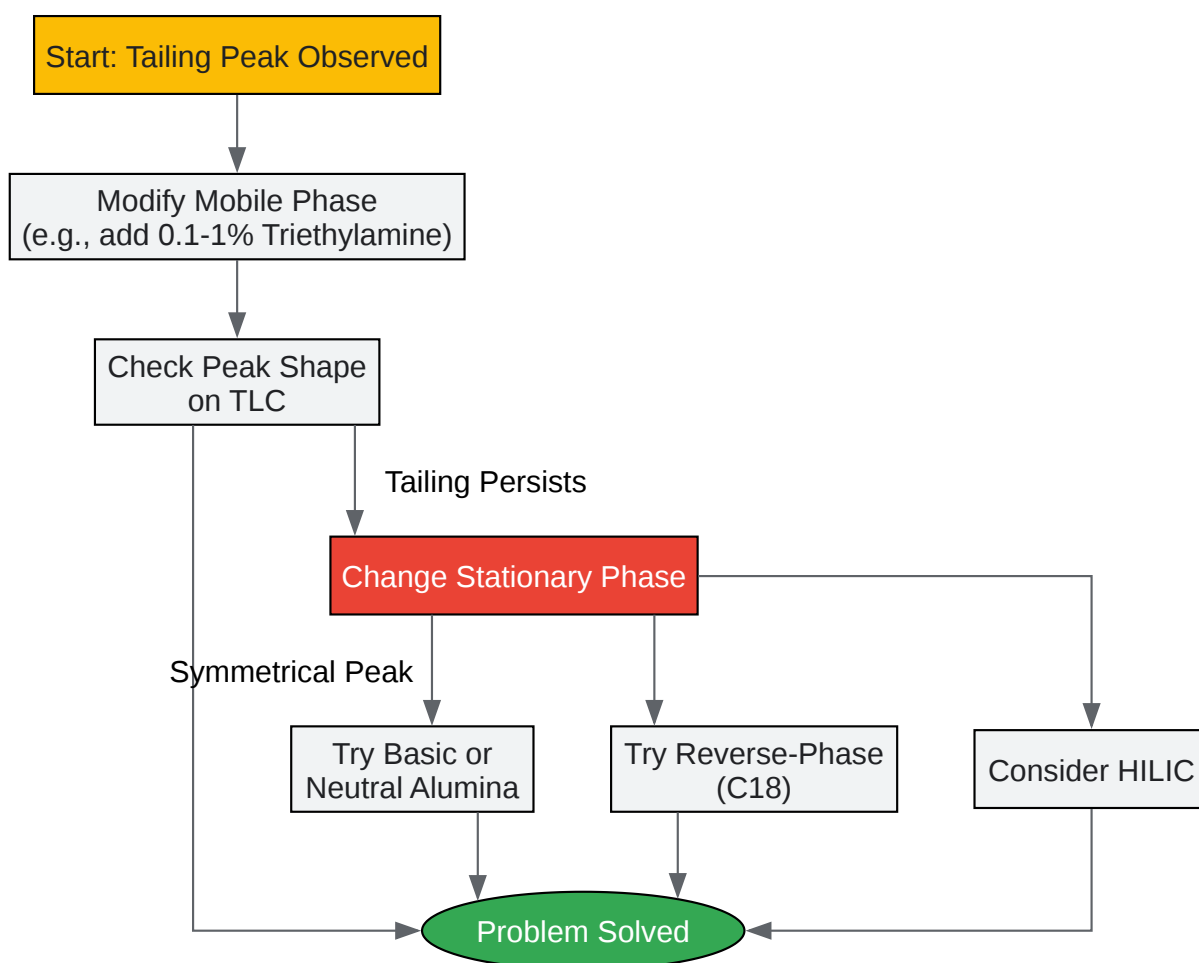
Start: Tailing Peak Observed

Modify Mobile Phase
(e.g., add 0.1-1% Triethylamine)

Check Peak Shape
on TLC

Tailing Persists

Change Stationary Phase

Symmetrical Peak

Try Basic or
Neutral Alumina

Try Reverse-Phase
(C18)

Consider HILIC

Problem Solved